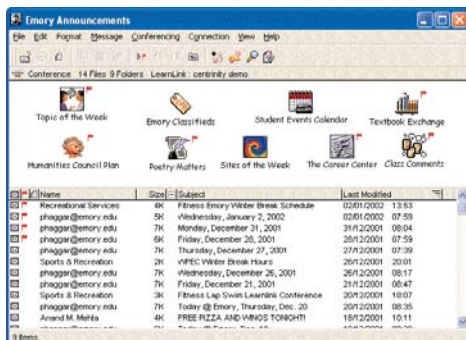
Emory Announcements

File Edit Format Message Conferencing Connection View Help

Conference 14 Files 9 Folders LearnLink: centrinity demo

Topic of the Week
Emory Classifieds
Student Events Calendar
Textbook Exchange
Humanities Council Plan
Poetry Matters
Sites of the Week
The Career Center
Class Comments

| Name | Size | Subject | Last Modified | |
|---|---|---|---|---|
| Recreational Services | 4K | Fitness Emory Winter Break Schedule | 02/01/2002 | 13:53 |
| phaggar@emory.edu | 5K | Wednesday, January 2, 2002 | 02/01/2002 | 07:59 |
| phaggar@emory.edu | 7K | Monday, December 31, 2001 | 31/12/2001 | 08:04 |
| phaggar@emory.edu | 6K | Friday, December 28, 2001 | 28/12/2001 | 07:59 |
| phaggar@emory.edu | 7K | Thursday, December 27, 2001 | 27/12/2001 | 07:39 |
| Sports & Recreation | 2K | WPEC Winter Break Hours | 26/12/2001 | 20:01 |
| phaggar@emory.edu | 7K | Wednesday, December 26, 2001 | 26/12/2001 | 08:17 |
| phaggar@emory.edu | 7K | Friday, December 21, 2001 | 21/12/2001 | 08:47 |
| Sports & Recreation | 3K | Fitness Lap Swim Learnlink Conference | 20/12/2001 | 18:07 |
| phaggar@emory.edu | 7K | Today @ Emory, Thursday, Dec. 20 | 20/12/2001 | 08:35 |
| Anand M. Mehta | 4K | FREE PIZZA AND WINGS TONIGHT! | 19/12/2001 | 10:11 |

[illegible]